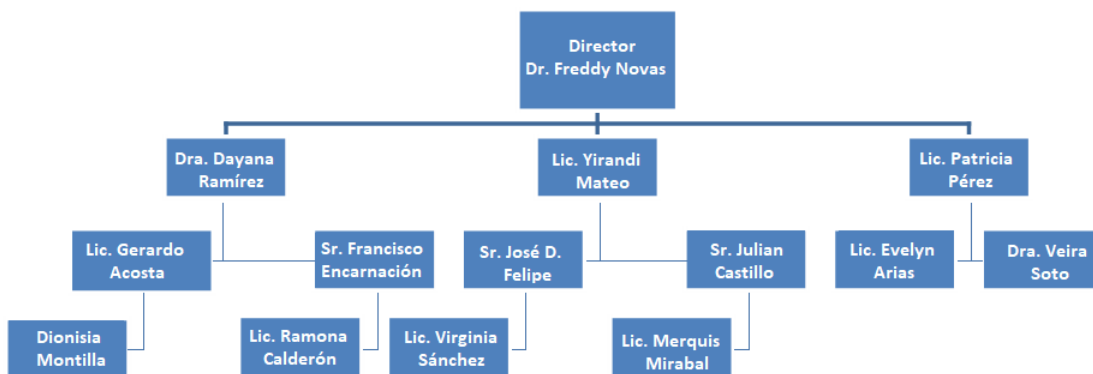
Director
Dr. Freddy Novas

Dra. Dayana Ramírez

Lic. Yirandi Mateo

Lic. Patricia Pérez

Lic. Gerardo Acosta

Sr. Francisco Encarnación

Sr. José D. Felipe

Sr. Julian Castillo

Lic. Evelyn Arias

Dra. Veira Soto

Dionisia Montilla

Lic. Ramona Calderón

Lic. Virginia Sánchez

Lic. Merquis Mirabal